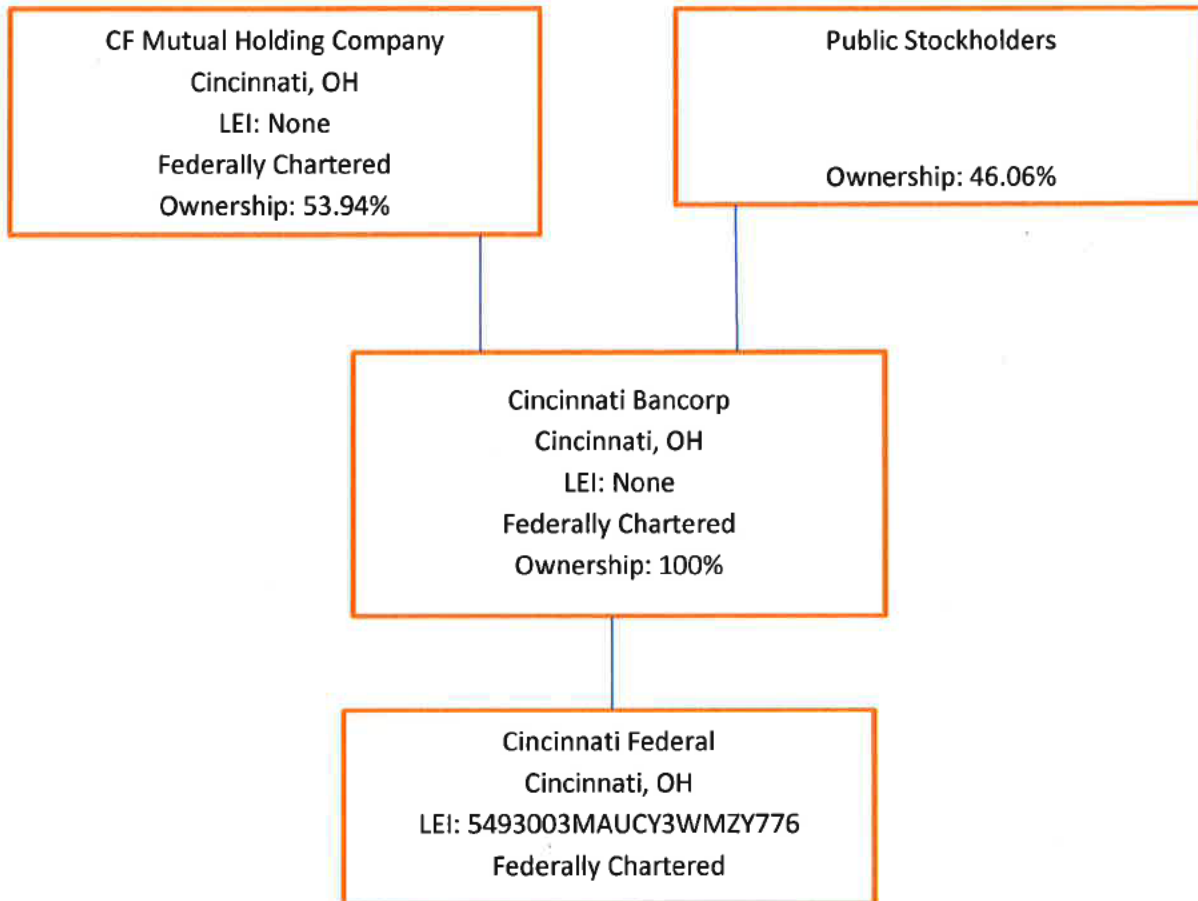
CF Mutual Holding Company
Cincinnati, OH
LEI: None
Federally Chartered
Ownership: 53.94%

Public Stockholders

Ownership: 46.06%

Cincinnati Bancorp
Cincinnati, OH
LEI: None
Federally Chartered
Ownership: 100%

Cincinnati Federal
Cincinnati, OH
LEI: 5493003MAUCY3WMZY776
Federally Chartered